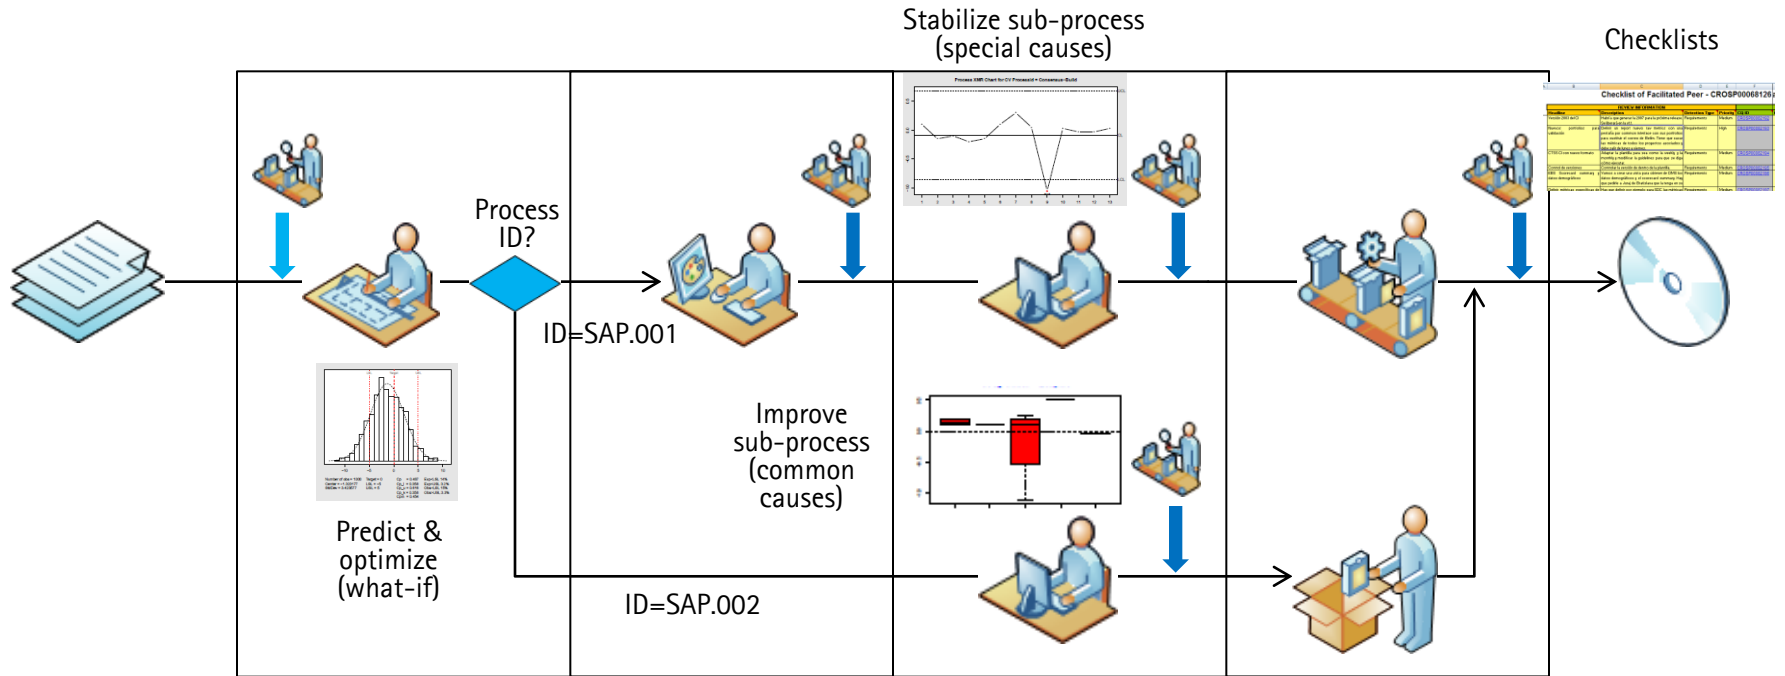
Stabilize sub-process
(special causes)

Checklists

Checklist of Facilitated Peer - CRQSP00068126

Process
ID?

ID=SAP.001

Improve
sub-process
(common
causes)

Predict &
optimize
(what-if)

ID=SAP.002